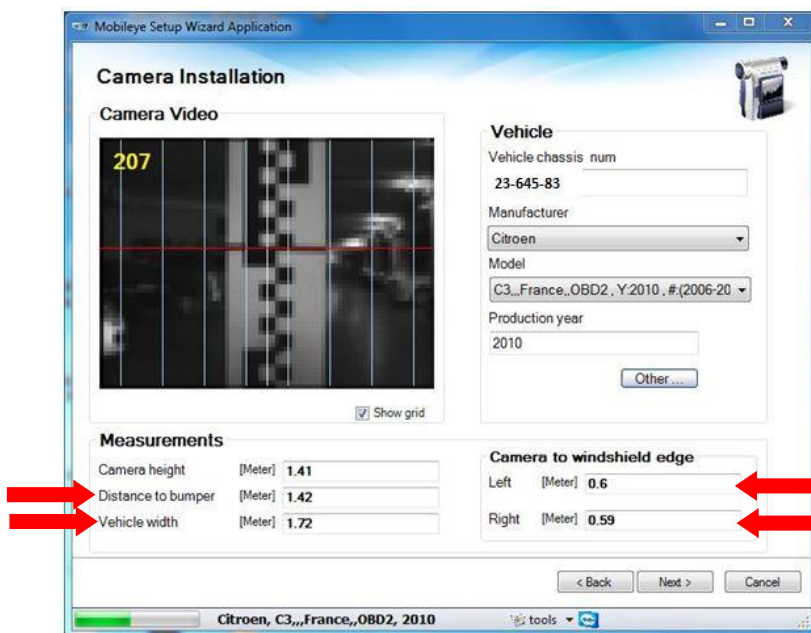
Mobileye Setup Wizard Application

Camera Installation

Camera Video

207

Show grid

Vehicle

Vehicle chassis num

23-645-83

Manufacturer

Citroen

Model

C3,,,France,,OBD2 , Y:2010 , #:(2006-20

Production year

2010

Other ...

Measurements

Camera height [Meter] 1.41

Distance to bumper [Meter] 1.42

Vehicle width [Meter] 1.72

Camera to windshield edge

Left [Meter] 0.6

Right [Meter] 0.59

< Back

Next >

Cancel

Citroen, C3,,,France,,OBD2, 2010

tools